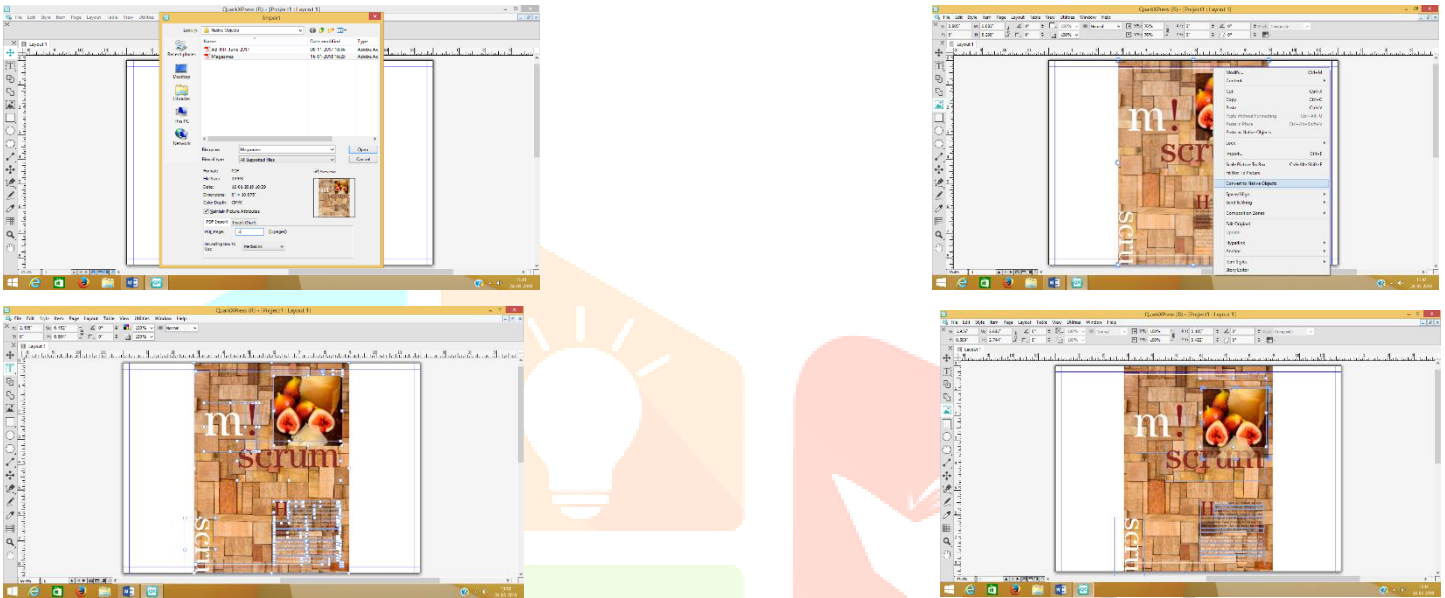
QuarkXPress (R) - [Project1 : Layout 1]
File Edit Style Item Page Layout Table View Utilities
Layout 1
Import
Look in: Native Objects
Name
Date modified
Type
Ad_Pdf_June_2011
Magazine
Recent places
Desktop
Libraries
This PC
Network
File name: Magazine
Files of type: All Supported files
Open
Cancel
Format: PDF
Color Depth: CMYK
Preview
Import PDF Pages
PDF Import
PDF Page: 1
Modify...
Content
Cut
Copy
Paste
Convert to Native Objects
Space/Align
Hyperlink
Story Editor
File Edit Style Item Page Layout Table View Utilities Window Help
QuarkXPress (R) - Project1 : Layout 1
m!
scrum
H
scru